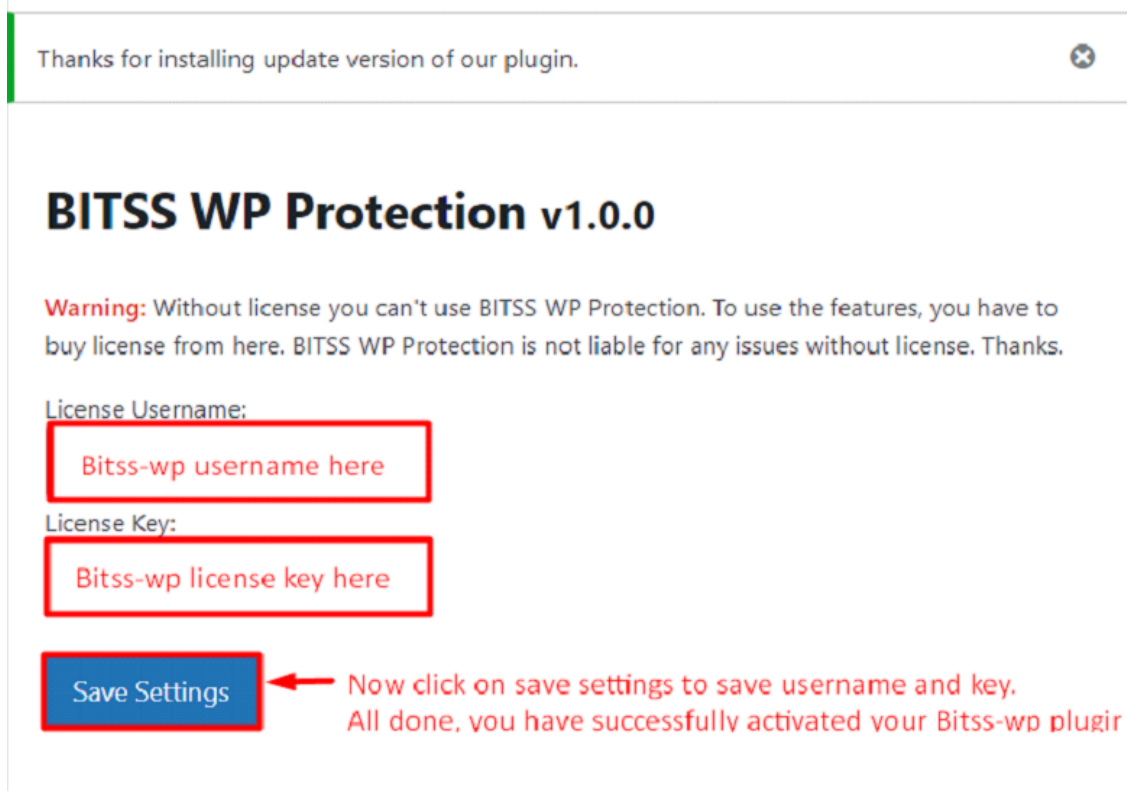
Thanks for installing update version of our plugin.

BITSS WP Protection v1.0.0

Warning: Without license you can't use BITSS WP Protection. To use the features, you have to buy license from here. BITSS WP Protection is not liable for any issues without license. Thanks.

License Username:

Bitss-wp username here

License Key:

Bitss-wp license key here

Save Settings

Now click on save settings to save username and key.
All done, you have successfully activated your Bitss-wp plugir